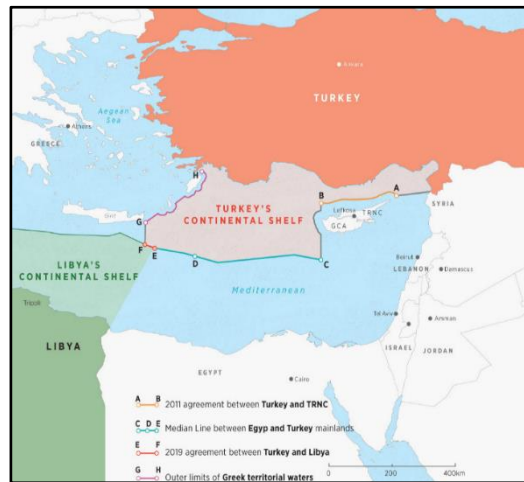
Ankara

TURKEY

Aegean Sea

Athens

GREECE

H

TURKEY'S CONTINENTAL SHELF

B

A

SYRIA

Lefkosa

TRNC

GCA

Crete

G

F

E

D

C

LIBYA'S CONTINENTAL SHELF

Beirut

LEBANON

Damascus

Mediterranean

Tripoli

Tel Aviv

Amman

LIBYA

ISRAEL

JORDAN

EGYPT

Cairo

A B 2011 agreement between Turkey and TRNC

C D E Median Line between Egyp and Turkey mainlands

E F 2019 agreement between Turkey and Libya

G H Outer limits of Greek territorial waters

0

200

400km